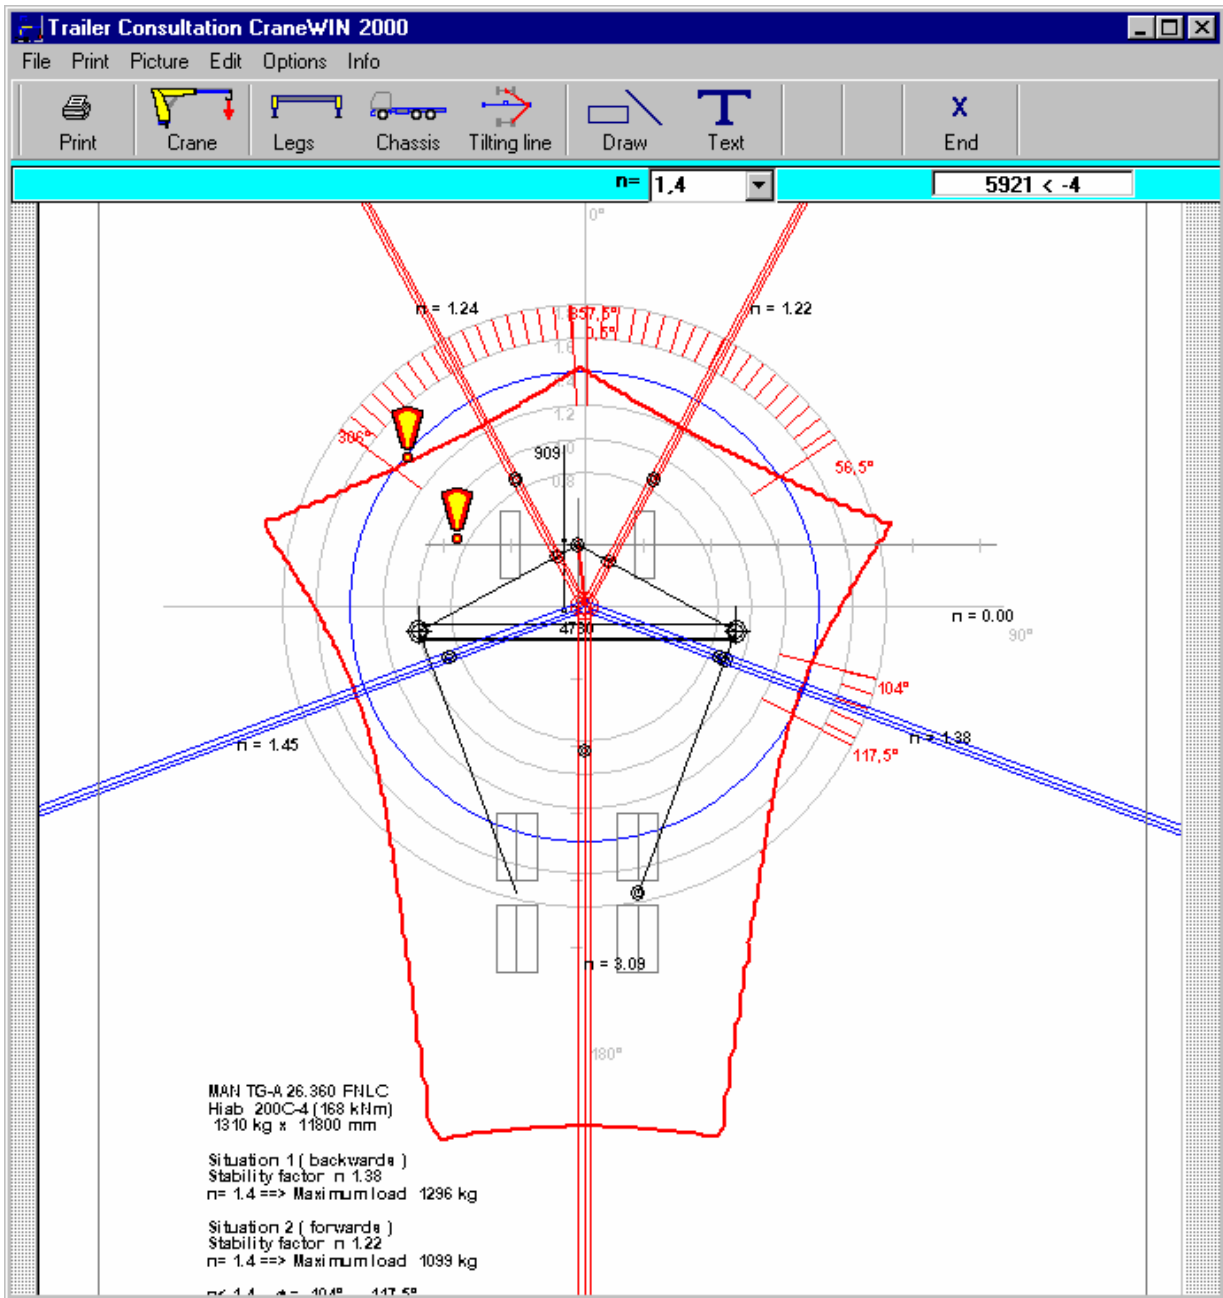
Trailer Consultation CraneWIN 2000

File Print Picture Edit Options Info

Print Crane Legs Chassis Tilting line Draw Text End

n= 1,4

5921 < -4

0°

n = 1.24

357,5°

0,5°

n = 1.22

1.6

1.4

1.2

306°

909

1.0

0.8

56,5°

4750

n = 0.00

90°

104°

n = 1.45

n = 1.38

117,5°

n = 3.09

180°

MAN TG-A 26.360 FNLC
Hiab 200C-4 (168 kNm)
1310 kg x 11800 mm

Situation 1 ( backwards )
Stability factor n 1.38
n= 1.4 ==> Maximum load 1296 kg

Situation 2 ( forwards )
Stability factor n 1.22
n= 1.4 ==> Maximum load 1099 kg

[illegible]